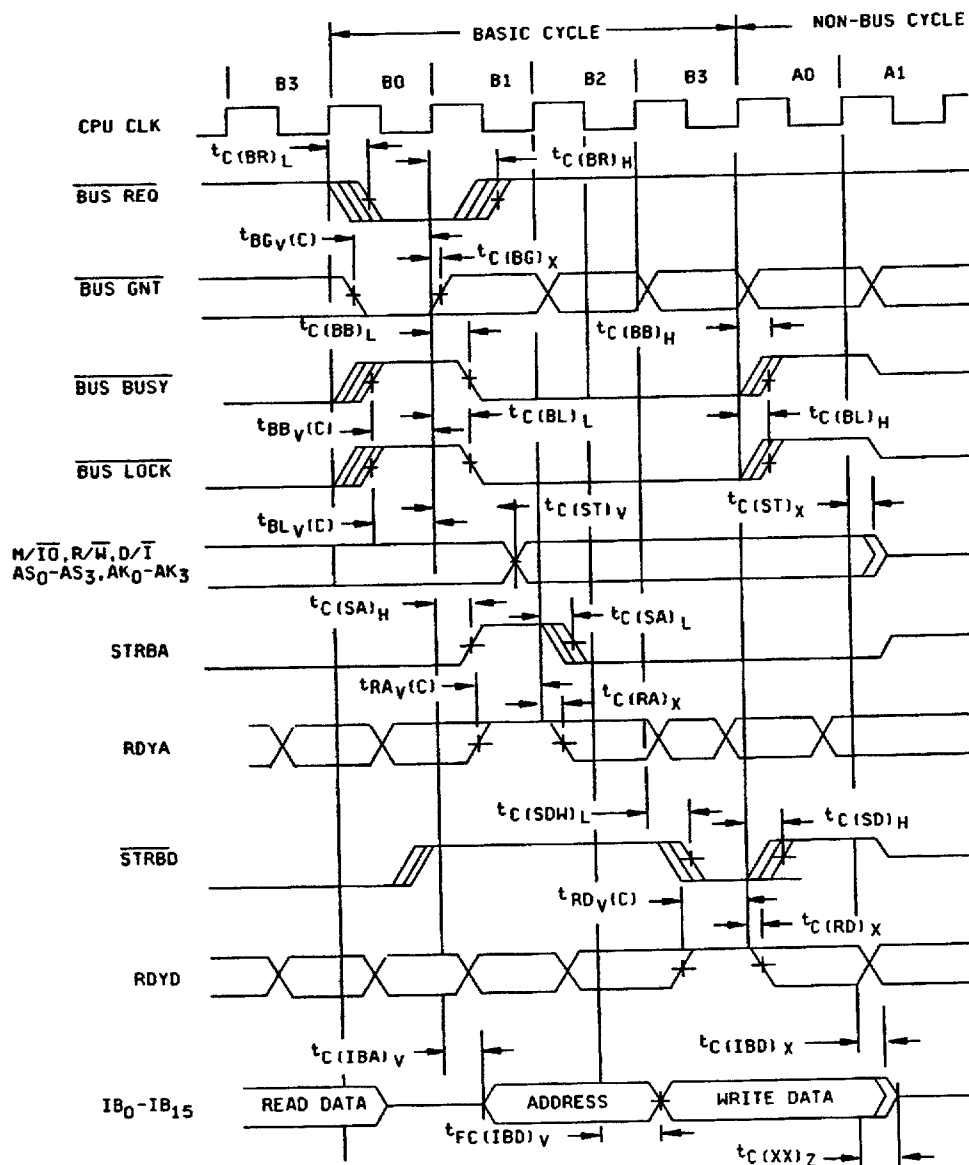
BASIC CYCLE

NON-BUS CYCLE

B3

B0

B1

B2

B3

A0

A1

CPU CLK

$t_{C(BR)_L}$

$t_{C(BR)_H}$

$\overline{\text{BUS REQ}}$

$t_{BG_V(C)}$

$t_{C(BG)_X}$

$\overline{\text{BUS GNT}}$

$t_{C(BB)_L}$

$t_{C(BB)_H}$

$\overline{\text{BUS BUSY}}$

$t_{BB_V(C)}$

$t_{C(BL)_L}$

$t_{C(BL)_H}$

$\overline{\text{BUS LOCK}}$

$t_{BL_V(C)}$

$t_{C(ST)_V}$

$t_{C(ST)_X}$

$M/\overline{IO}, R/\overline{W}, D/\overline{I}$ $AS_0-AS_3, AK_0-AK_3$

$t_{C(SA)_H}$

$t_{C(SA)_L}$

STRBA

$t_{RA_V(C)}$

$t_{C(RA)_X}$

RDYA

$t_{C(SDW)_L}$

$t_{C(SD)_H}$

$\overline{\text{STRBD}}$

$t_{RD_V(C)}$

$t_{C(RD)_X}$

RDYD

$t_{C(IBA)_V}$

$t_{C(IBD)_X}$

$IB_0-IB_{15}$

READ DATA

ADDRESS

WRITE DATA

$t_{FC(IBD)_V}$

$t_{C(XX)_Z}$